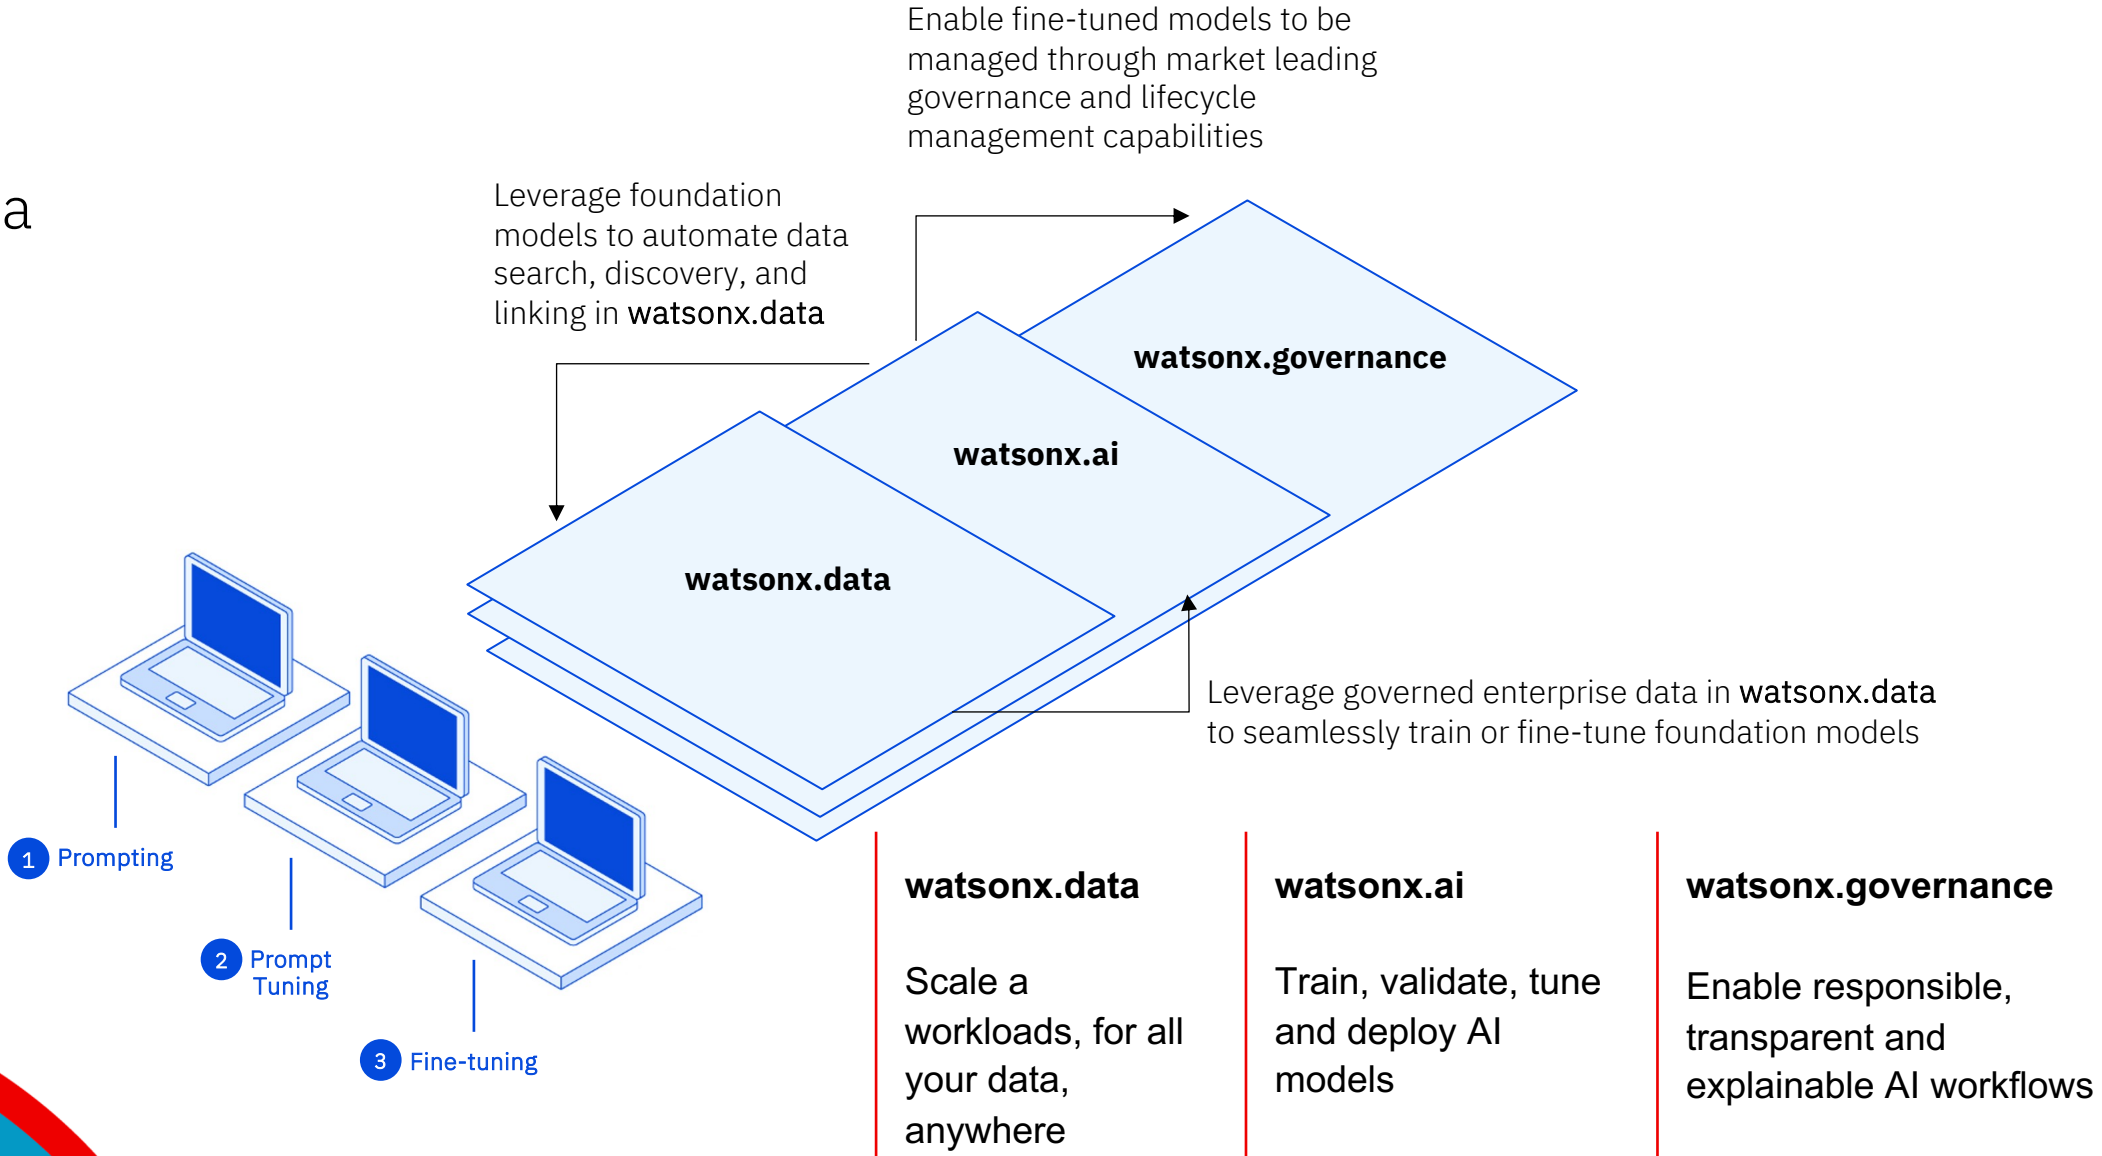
Enable fine-tuned models to be managed through market leading governance and lifecycle management capabilities

a

Leverage foundation models to automate data search, discovery, and linking in watsonx.data

watsonx.governance

watsonx.ai

watsonx.data

Leverage governed enterprise data in watsonx.data to seamlessly train or fine-tune foundation models

1 Prompting

2 Prompt Tuning

3 Fine-tuning

watsonx.data

Scale a workloads, for all your data, anywhere

watsonx.ai

Train, validate, tune and deploy AI models

watsonx.governance

Enable responsible, transparent and explainable AI workflows